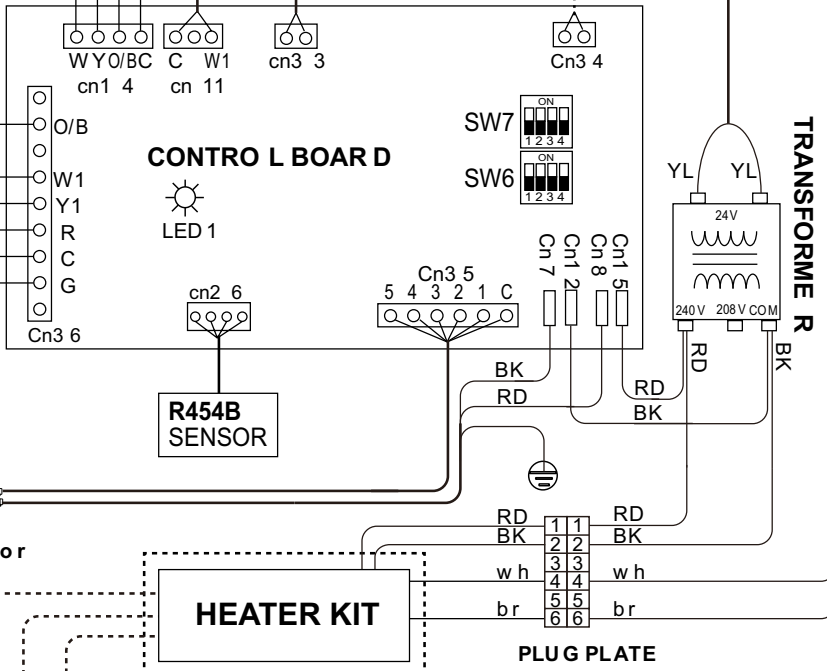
W Y O/B C
cn1 4
C W1
cn 11
cn3 3
Cn3 4
O/B
W1
Y1
R
C
G
Cn3 6
CONTRO L BOAR D
LED 1
SW7
ON
1 2 3 4
SW6
ON
1 2 3 4
TRANSFORME R
YL
YL
24V
240 V
208 V
COM
RD
BK
Cn 7
Cn1 2
Cn 8
Cn1 5
Cn3 5
5 4 3 2 1 C
cn2 6
BK
RD
RD
BK
R454B
SENSOR
o r
RD
BK
1 1
2 2
3 3
4 4
5 5
6 6
RD
BK
w h
w h
b r
b r
HEATER KIT
PLU G PLATE